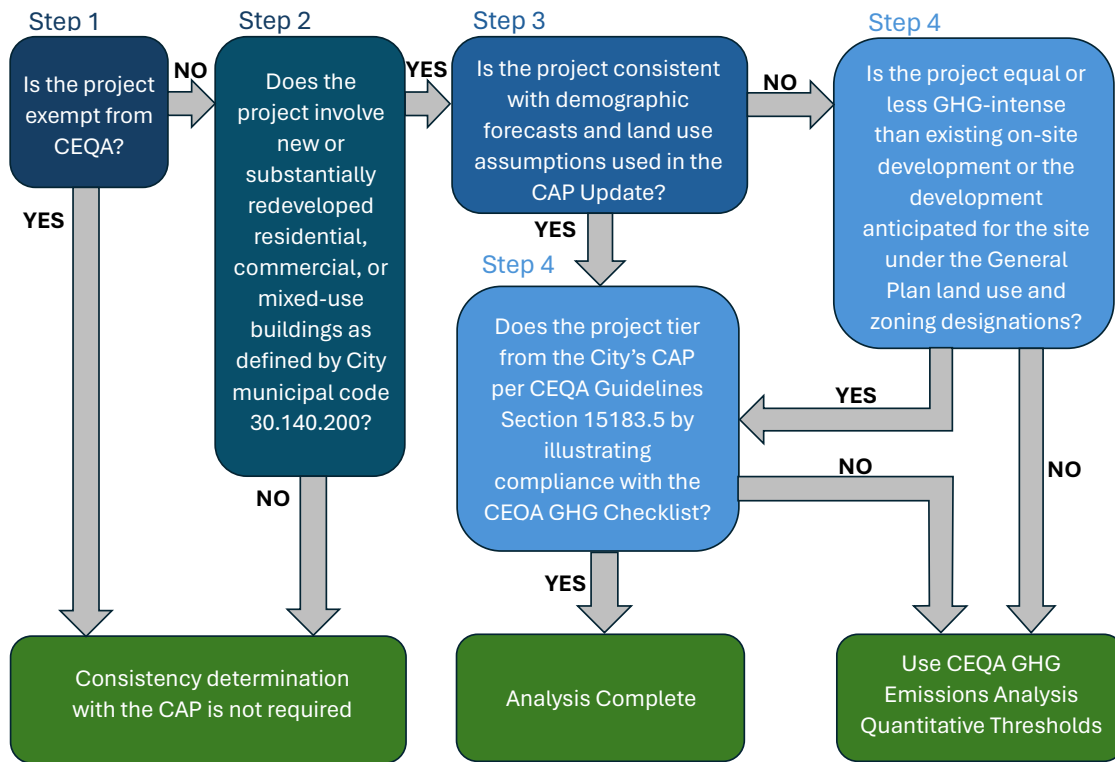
Step 1

Is the project exempt from CEQA?

NO

YES

Step 2

Does the project involve new or substantially redeveloped residential, commercial, or mixed-use buildings as defined by City municipal code 30.140.200?

YES

NO

Step 3

Is the project consistent with demographic forecasts and land use assumptions used in the CAP Update?

NO

YES

Step 4

Is the project equal or less GHG-intense than existing on-site development or the development anticipated for the site under the General Plan land use and zoning designations?

YES

NO

Step 4

Does the project tier from the City's CAP per CEQA Guidelines Section 15183.5 by illustrating compliance with the CEOA GHG Checklist?

NO

YES

Consistency determination with the CAP is not required

Analysis Complete

Use CEQA GHG Emissions Analysis Quantitative Thresholds